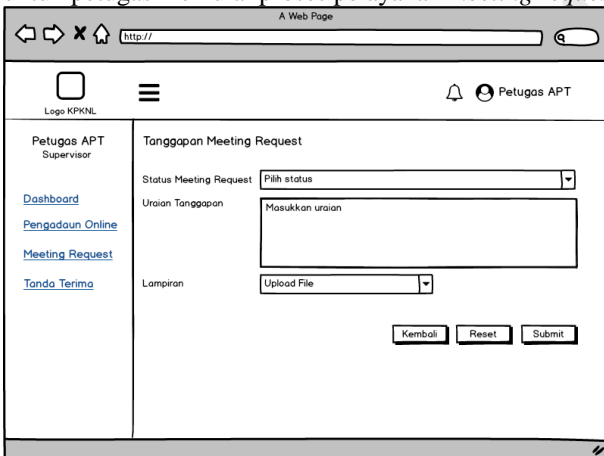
A Web Page

http://

Logo KPKNL

Petugas APT

Petugas APT
Supervisor

Dashboard

Pengadaun Online

Meeting Request

Tanda Terima

Tanggapan Meeting Request

Status Meeting Request | Pilih status

Uraian Tanggapan | Masukkan uraian

Lampiran | Upload File

Kembali | Reset | Submit